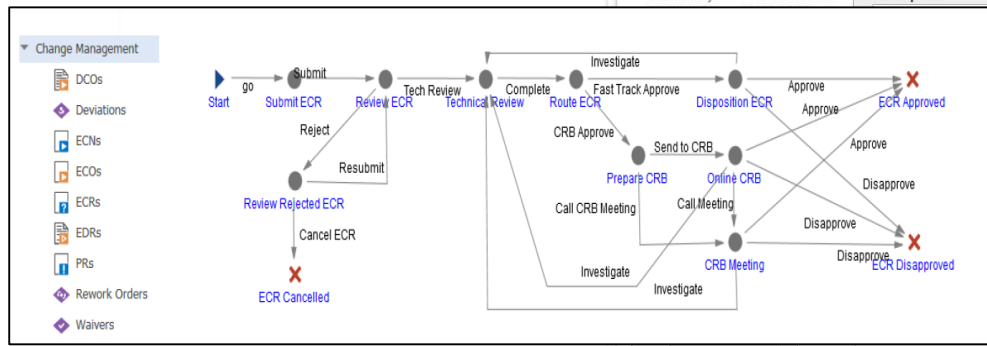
Change Management
DCOs
Deviations
ECNs
ECOs
ECRs
EDRs
PRs
Rework Orders
Waivers

Start
go
Submit
Submit ECR
Review ECR
Tech Review
Technical Review
Complete
Route ECR
Investigate
Fast Track Approve
Disposition ECR
Approve
Approve
ECR Approved
Reject
Resubmit
Review Rejected ECR
Cancel ECR
ECR Cancelled
CRB Approve
Prepare CRB
Send to CRB
Online CRB
Approve
Disapprove
Call CRB Meeting
Call Meeting
Disapprove
CRB Meeting
Disapprove
ECR Disapproved
Investigate
Investigate